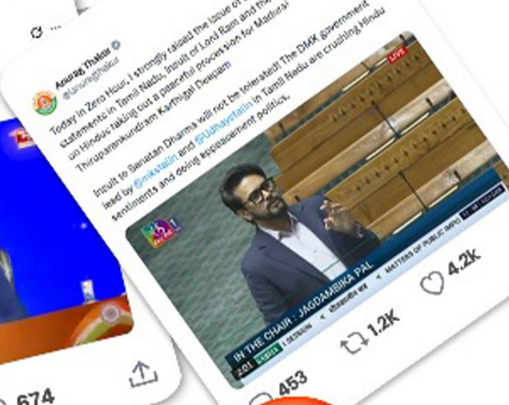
Anurag Thakur
@ianuragthakur

Today in Zero Hour, I strongly raised the issue of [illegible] statements in Tamil Nadu, Insult of Lord Ram and the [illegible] on Hindus taking out a peaceful procession for Madras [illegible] Thirupparankundram Karthigai Deepam

Insult to Sanatan Dharma will not be tolerated! The DMK government led by @mkstalin and @Udhaystalin in Tamil Nadu are crushing Hindu sentiments and doing appeasement politics.

LIVE

IN THE CHAIR : JAGDAMBIKA PAL

MATTERS OF PUBLIC IMPO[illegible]

453

1.2K

4.2K

674